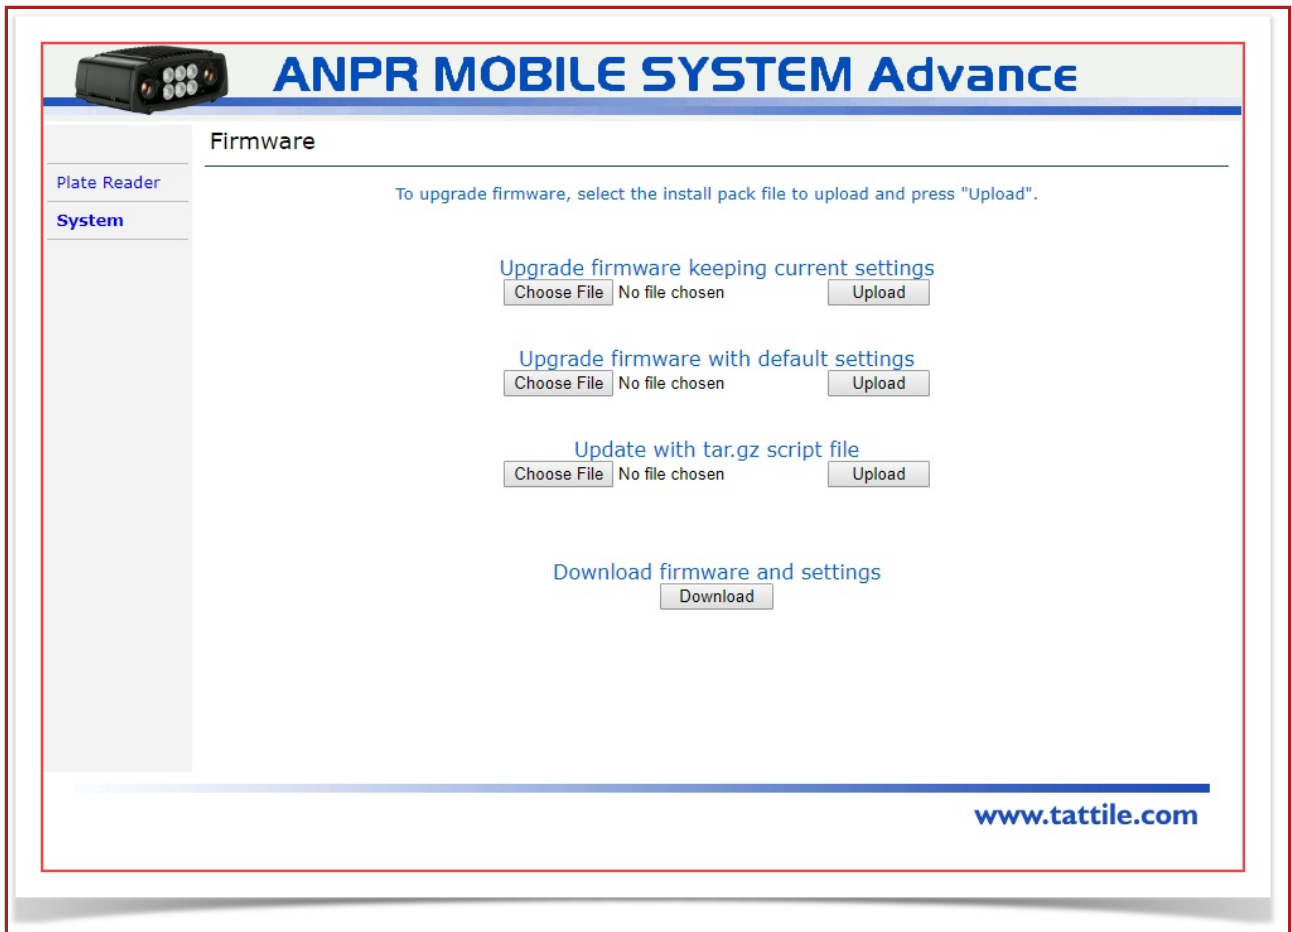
ANPR MOBILE SYSTEM Advance

Plate Reader

System

Firmware

To upgrade firmware, select the install pack file to upload and press "Upload".

Upgrade firmware keeping current settings

Choose File No file chosen Upload

Upgrade firmware with default settings

Choose File No file chosen Upload

Update with tar.gz script file

Choose File No file chosen Upload

Download firmware and settings

Download

www.tattile.com